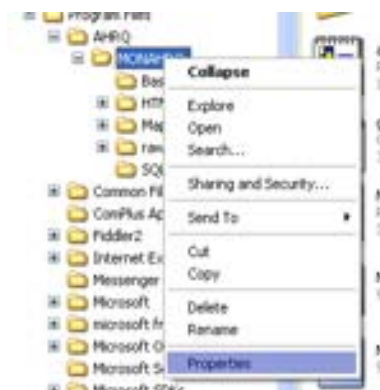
Program Files
AHRQ
MONAHRQ
Bas
HTM
Map
raw
SQ
Common Fil
ComPlus Ap
Fiddler2
Internet Ex
Messenger
Microsoft
microsoft fr
Microsoft O
Microsoft S
Microsoft SDKs

Collapse
Explore
Open
Search...
Sharing and Security...
Send To
Cut
Copy
Delete
Rename
Properties